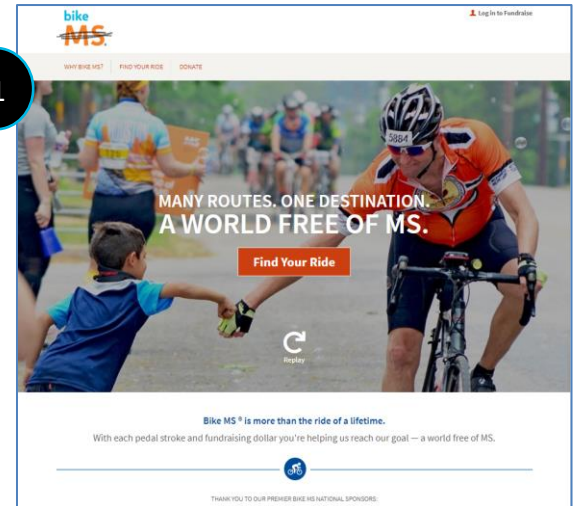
1

bike MS

Log In to Fundraise

WHY BIKE MS? FIND YOUR RIDE DONATE

5884

MANY ROUTES. ONE DESTINATION.
A WORLD FREE OF MS.

Find Your Ride

Replay

Bike MS ® is more than the ride of a lifetime.

With each pedal stroke and fundraising dollar you're helping us reach our goal — a world free of MS.

THANK YOU TO OUR PREMIER BIKE MS NATIONAL SPONSORS: